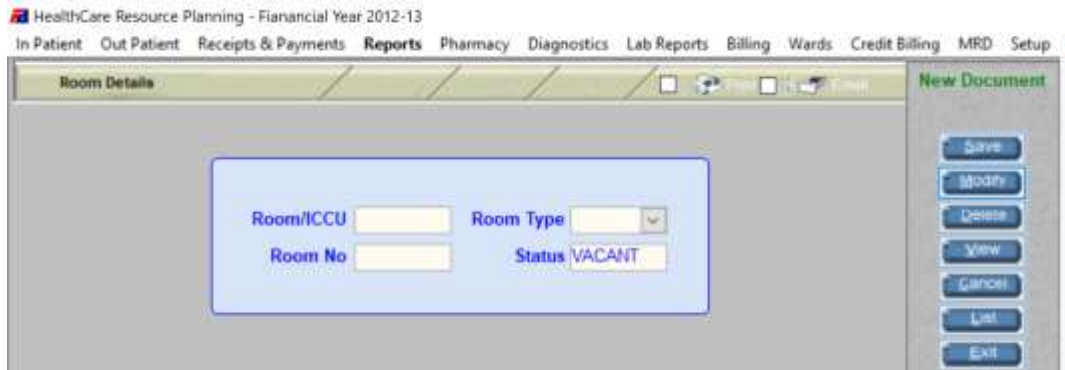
HealthCare Resource Planning - Fianancial Year 2012-13

In Patient Out Patient Receipts & Payments Reports Pharmacy Diagnostics Lab Reports Billing Wards Credit Billing MRD Setup

Room Details

Print Email

New Document

Save
Modify
Delete
View
Cancel
List
Exit

Room/ICCU
Room Type
Room No
Status VACANT